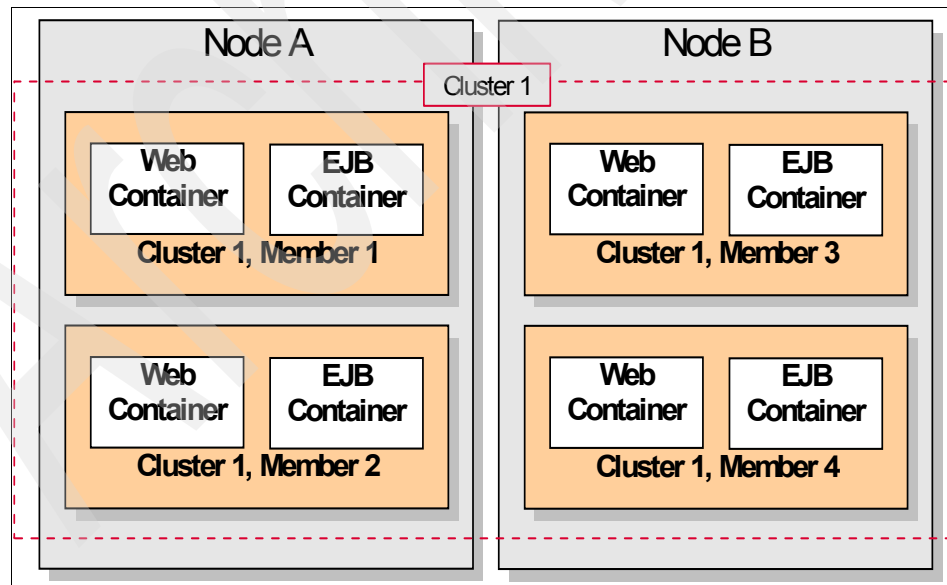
Node A

Node B

Cluster 1

Web Container

EJB Container

Cluster 1, Member 1

Web Container

EJB Container

Cluster 1, Member 2

Web Container

EJB Container

Cluster 1, Member 3

Web Container

EJB Container

Cluster 1, Member 4